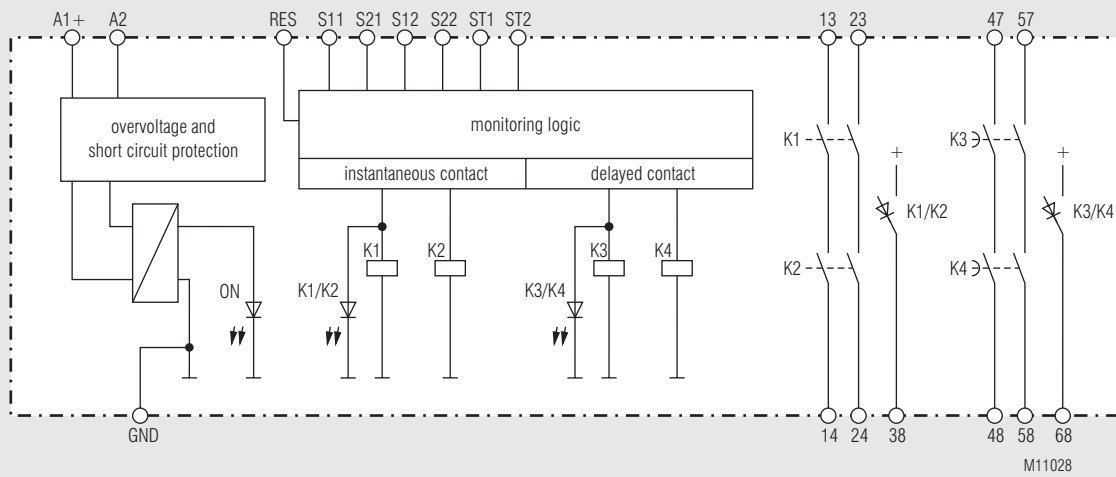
A1+ A2 RES S11 S21 S12 S22 ST1 ST2 13 23 47 57

overvoltage and short circuit protection

monitoring logic

instantaneous contact

delayed contact

ON

K1/K2

K1

K2

K3/K4

K3

K4

K1

K2

+

K1/K2

K3

K4

+

K3/K4

GND

14 24 38 48 58 68

M11028